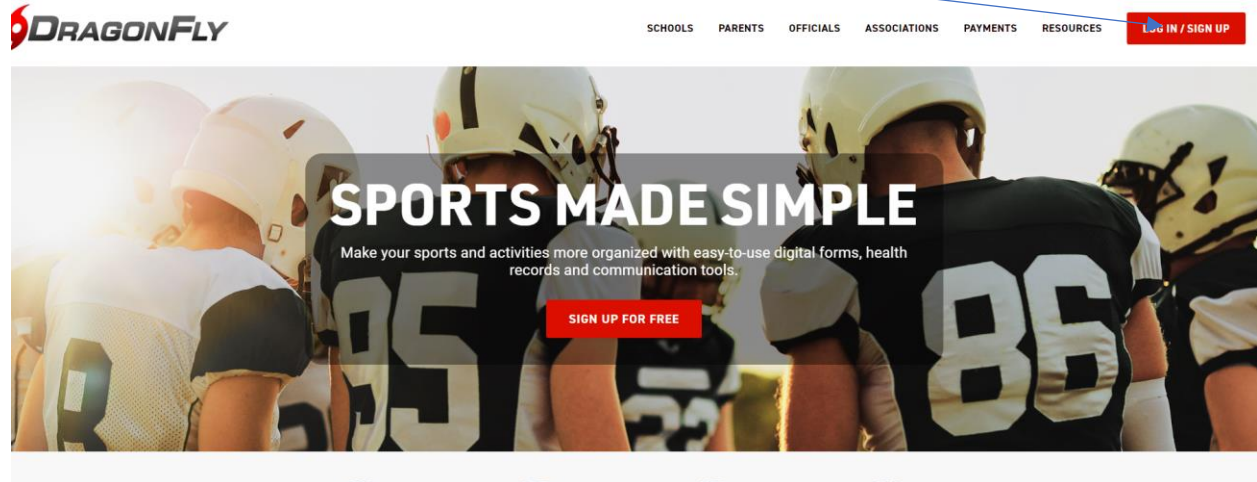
DRAGONFLY

SCHOOLS PARENTS OFFICIALS ASSOCIATIONS PAYMENTS RESOURCES LOG IN / SIGN UP

SPORTS MADE SIMPLE

Make your sports and activities more organized with easy-to-use digital forms, health records and communication tools.

SIGN UP FOR FREE